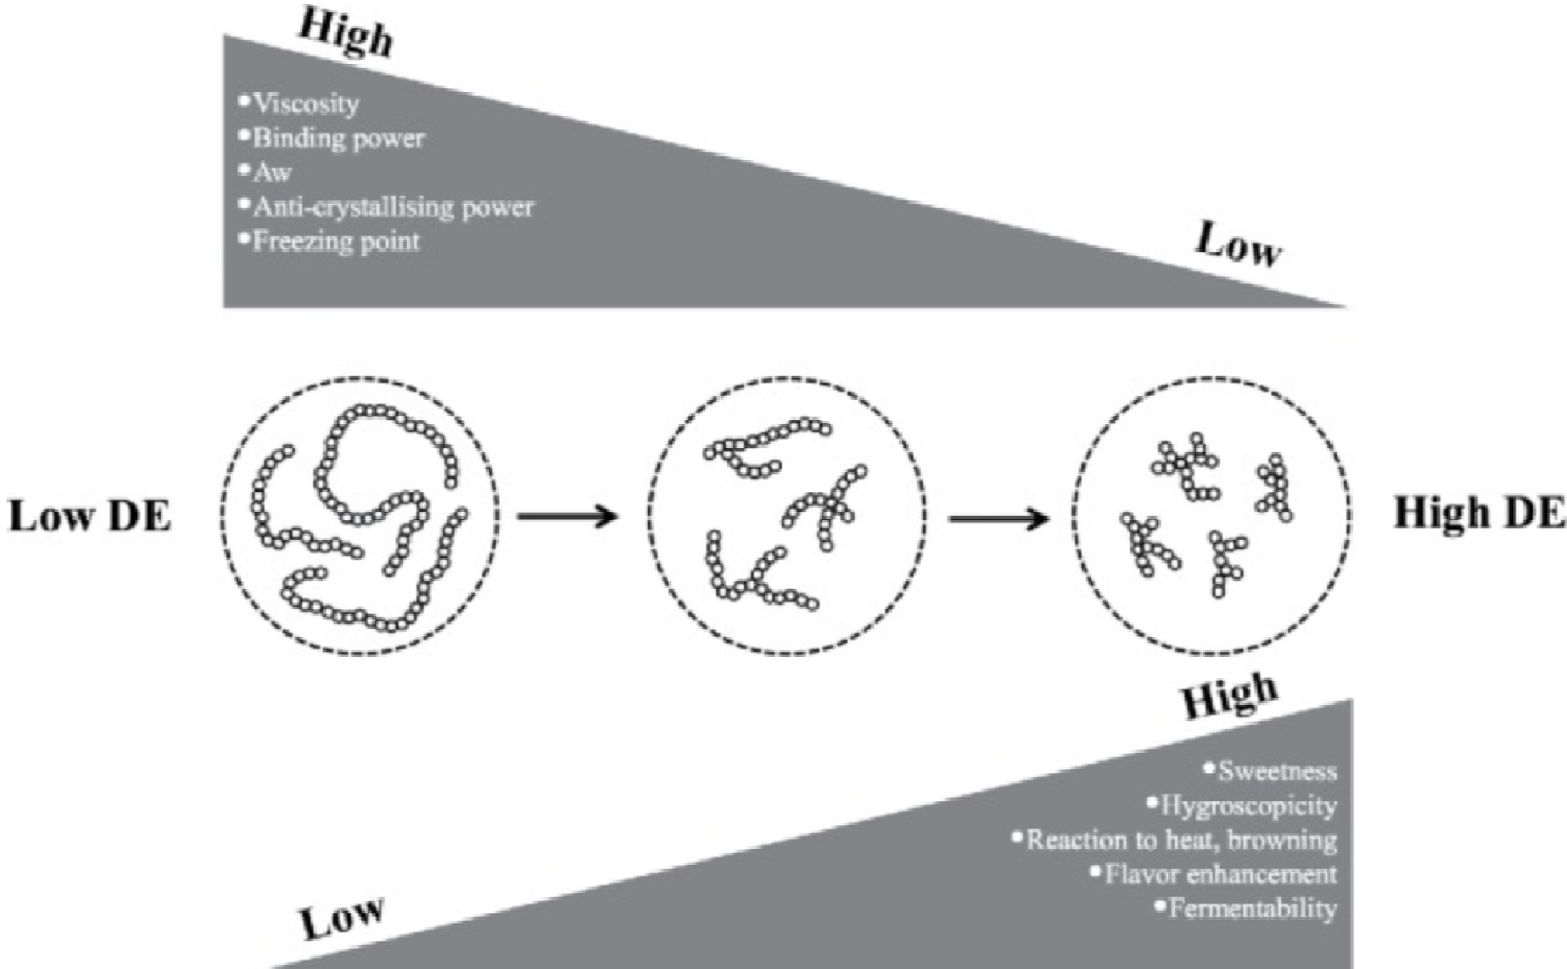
High

•Viscosity
•Binding power
•Aw
•Anti-crystallising power
•Freezing point

Low

Low DE

High DE

High

•Sweetness
•Hygroscopicity
•Reaction to heat, browning
•Flavor enhancement
•Fermentability

Low